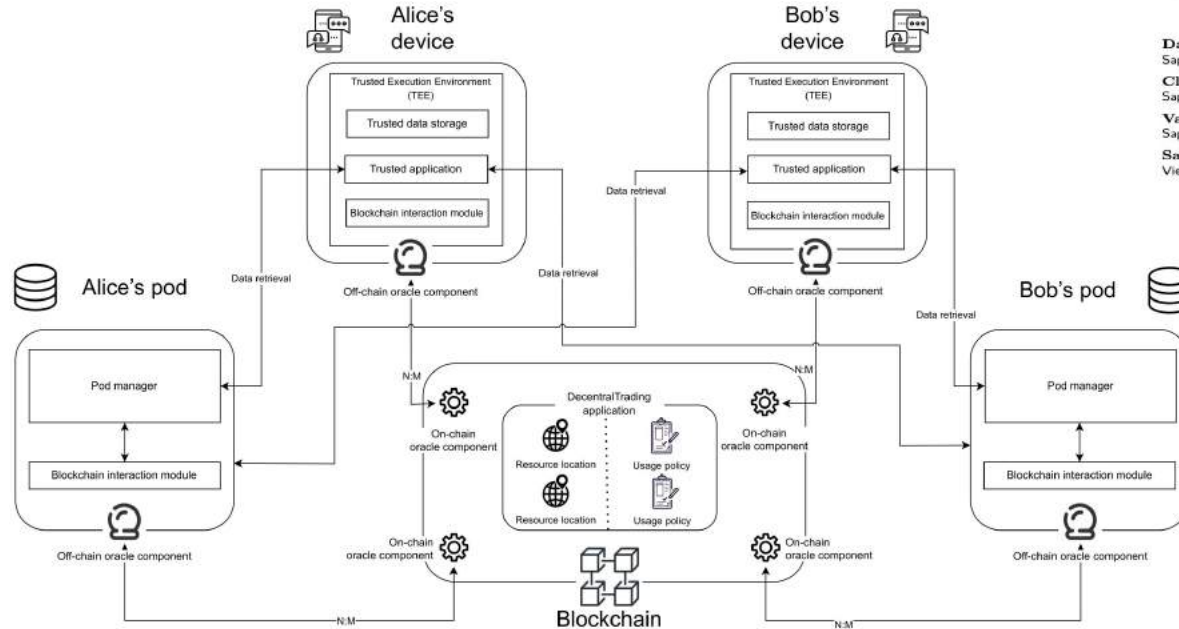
Alice's device

Trusted Execution Environment (TEE)

Trusted data storage

Trusted application

Blockchain interaction module

Off-chain oracle component

Bob's device

Trusted Execution Environment (TEE)

Trusted data storage

Trusted application

Blockchain interaction module

Off-chain oracle component

Data retrieval

Data retrieval

Data retrieval

Data retrieval

Alice's pod

Pod manager

Blockchain interaction module

Off-chain oracle component

Bob's pod

Pod manager

Blockchain interaction module

Off-chain oracle component

N:M

N:M

DecentralTrading application

On-chain oracle component

On-chain oracle component

Resource location

Usage policy

Resource location

Usage policy

On-chain oracle component

On-chain oracle component

Blockchain

N:M

N:M

Da
Sa
Cl
Sa
Va
Sa
Sa
Vie